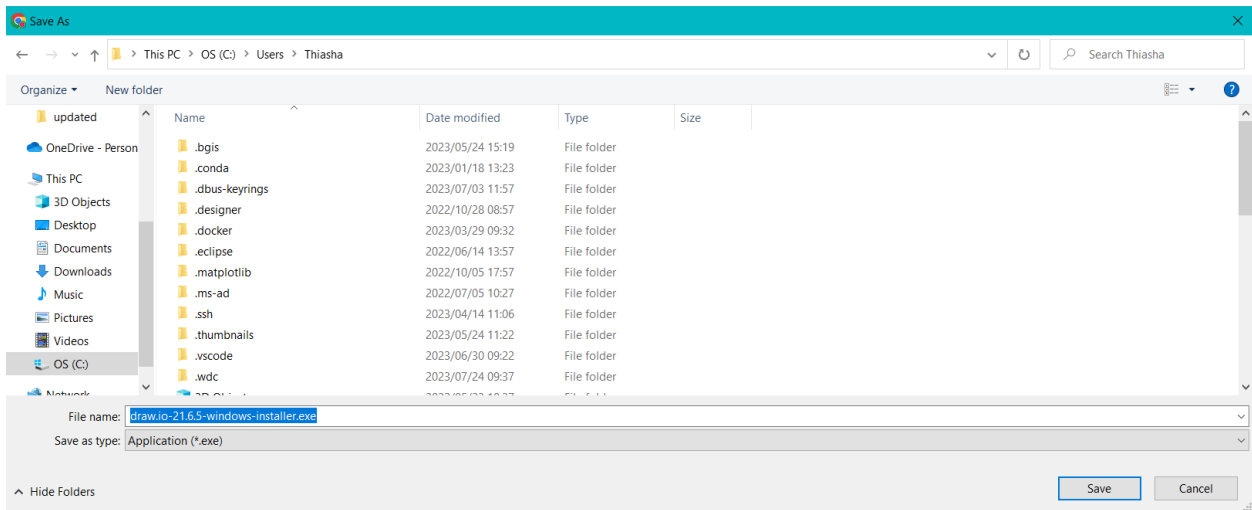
Save As

This PC > OS (C:) > Users > Thiasha

Search Thiasha

Organize ▾ New folder

updated
OneDrive - Person
This PC
3D Objects
Desktop
Documents
Downloads
Music
Pictures
Videos
OS (C:)
Network

| Name | Date modified | Type | Size |
|---|---|---|---|
| .bgis | 2023/05/24 15:19 | File folder | |
| .conda | 2023/01/18 13:23 | File folder | |
| .dbus-keyrings | 2023/07/03 11:57 | File folder | |
| .designer | 2022/10/28 08:57 | File folder | |
| .docker | 2023/03/29 09:32 | File folder | |
| .eclipse | 2022/06/14 13:57 | File folder | |
| .matplotlib | 2022/10/05 17:57 | File folder | |
| .ms-ad | 2022/07/05 10:27 | File folder | |
| .ssh | 2023/04/14 11:06 | File folder | |
| .thumbnails | 2023/05/24 11:22 | File folder | |
| .vscode | 2023/06/30 09:22 | File folder | |
| .wdc | 2023/07/24 09:37 | File folder | |
| 3D Objects | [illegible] | File folder | |

File name: draw.io-21.6.5-windows-installer.exe
Save as type: Application (*.exe)

Hide Folders

Save Cancel